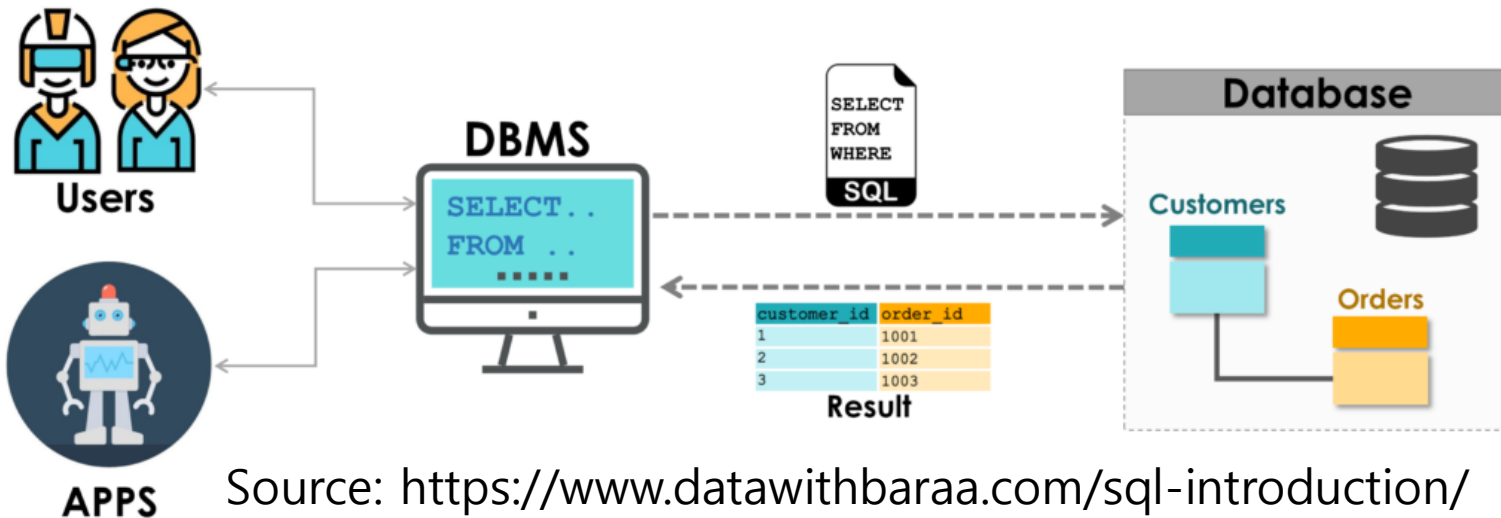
Users

DBMS

SELECT..
FROM ..
.....

SELECT
FROM
WHERE
SQL

Database

Customers

Orders

| customer_id | order_id |
|---|---|
| 1 | 1001 |
| 2 | 1002 |
| 3 | 1003 |

Result

APPS

Source: https://www.datawithbaraa.com/sql-introduction/